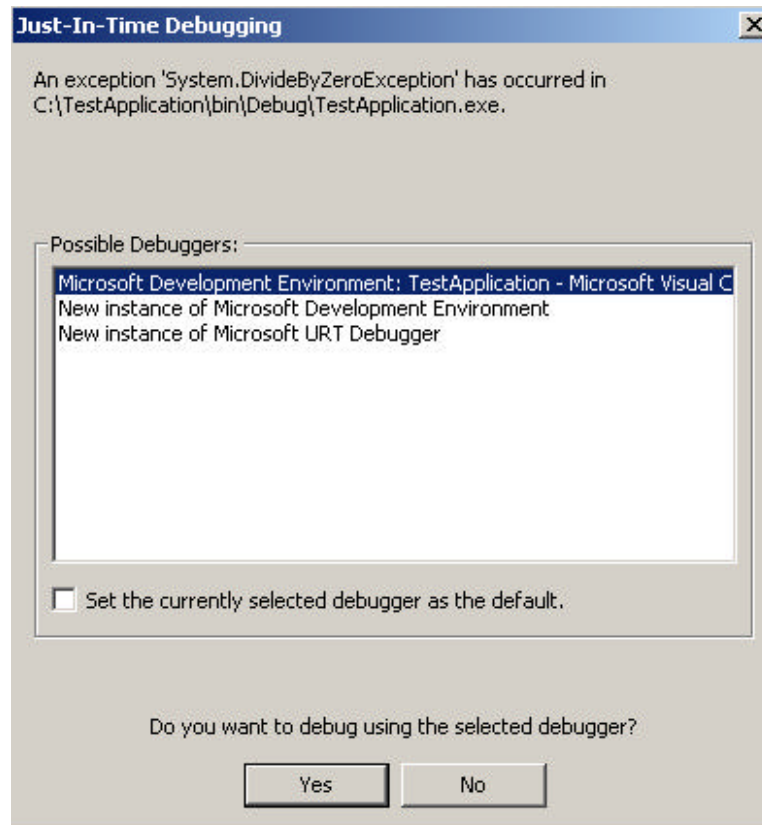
Just-In-Time Debugging

X

An exception 'System.DivideByZeroException' has occurred in C:\TestApplication\bin\Debug\TestApplication.exe.

Possible Debuggers:

Microsoft Development Environment: TestApplication - Microsoft Visual C
New instance of Microsoft Development Environment
New instance of Microsoft URT Debugger

Set the currently selected debugger as the default.

Do you want to debug using the selected debugger?

Yes

No